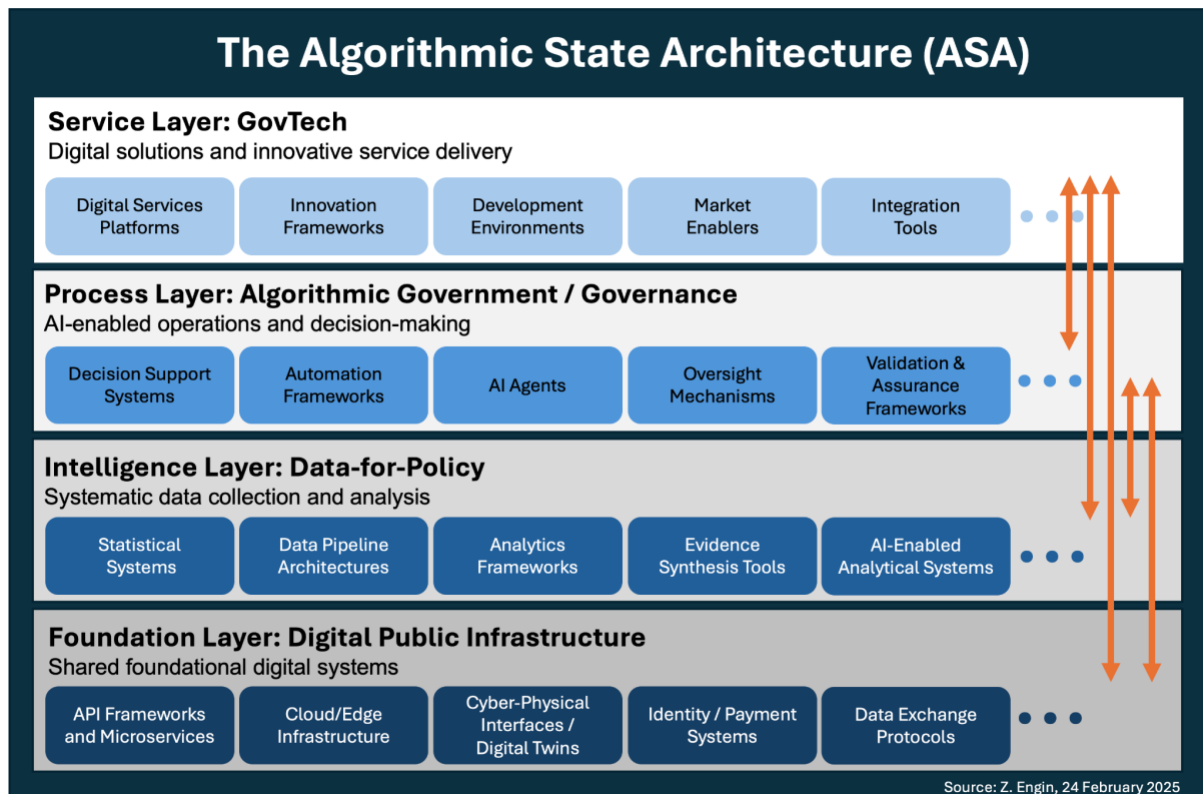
The Algorithmic State Architecture (ASA)

Service Layer: GovTech
Digital solutions and innovative service delivery

Digital Services Platforms

Innovation Frameworks

Development Environments

Market Enablers

Integration Tools

Process Layer: Algorithmic Government / Governance
AI-enabled operations and decision-making

Decision Support Systems

Automation Frameworks

AI Agents

Oversight Mechanisms

Validation & Assurance Frameworks

Intelligence Layer: Data-for-Policy
Systematic data collection and analysis

Statistical Systems

Data Pipeline Architectures

Analytics Frameworks

Evidence Synthesis Tools

AI-Enabled Analytical Systems

Foundation Layer: Digital Public Infrastructure
Shared foundational digital systems

API Frameworks and Microservices

Cloud/Edge Infrastructure

Cyber-Physical Interfaces / Digital Twins

Identity / Payment Systems

Data Exchange Protocols

Source: Z. Engin, 24 February 2025